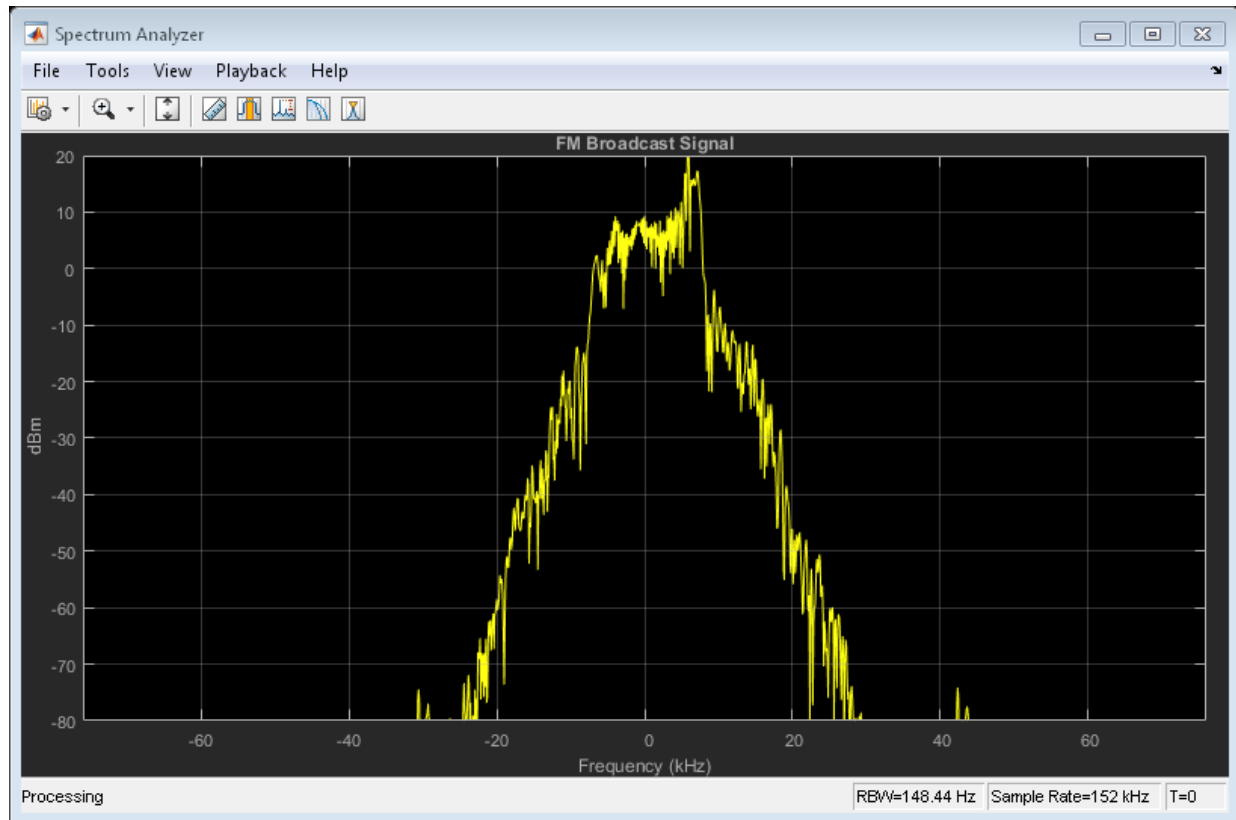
Spectrum Analyzer

File Tools View Playback Help

FM Broadcast Signal

20
10
0
-10
-20
-30
-40
-50
-60
-70
-80

dBm

-60 -40 -20 0 20 40 60

Frequency (kHz)

Processing

RBW=148.44 Hz | Sample Rate=152 kHz | T=0